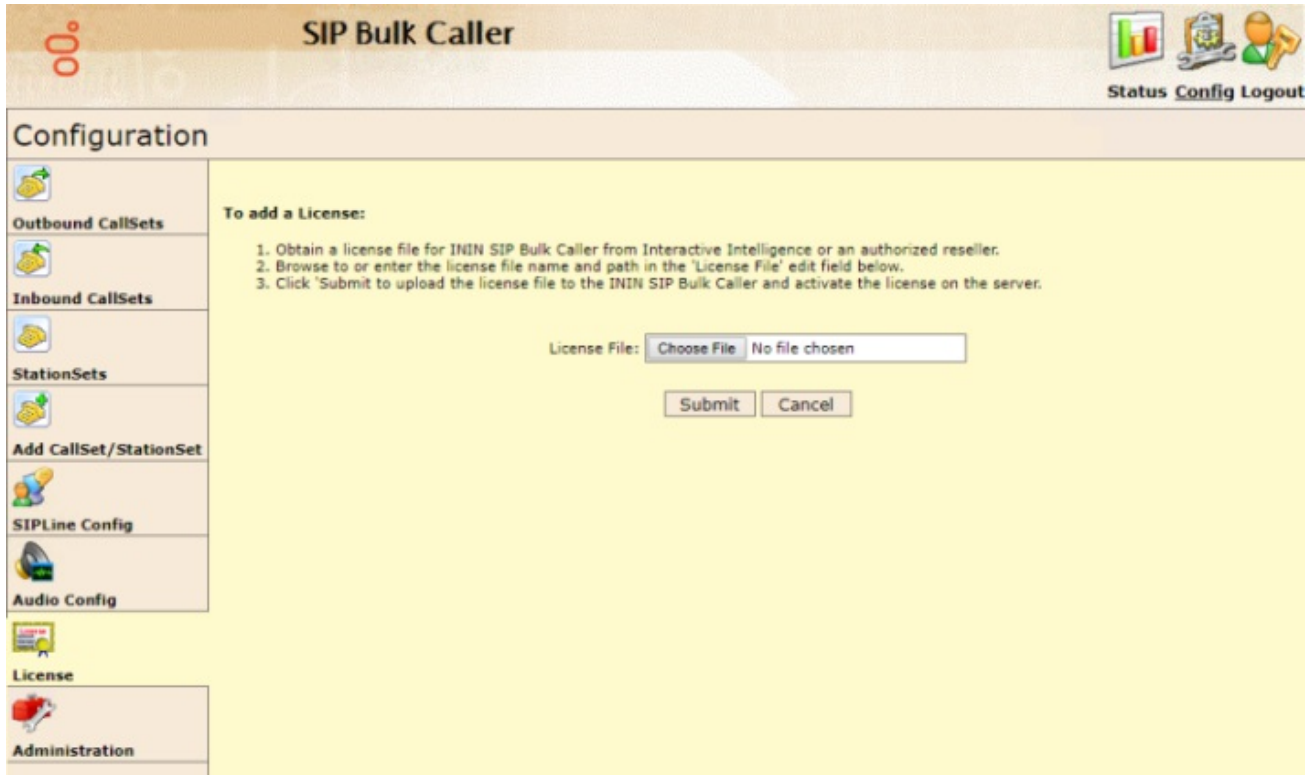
SIP Bulk Caller

Status Config Logout

Configuration

Outbound CallSets

Inbound CallSets

StationSets

Add CallSet/StationSet

SIPLine Config

Audio Config

License

Administration

To add a License:

1. Obtain a license file for ININ SIP Bulk Caller from Interactive Intelligence or an authorized reseller.
2. Browse to or enter the license file name and path in the 'License File' edit field below.
3. Click 'Submit to upload the license file to the ININ SIP Bulk Caller and activate the license on the server.

License File: Choose File No file chosen

Submit Cancel